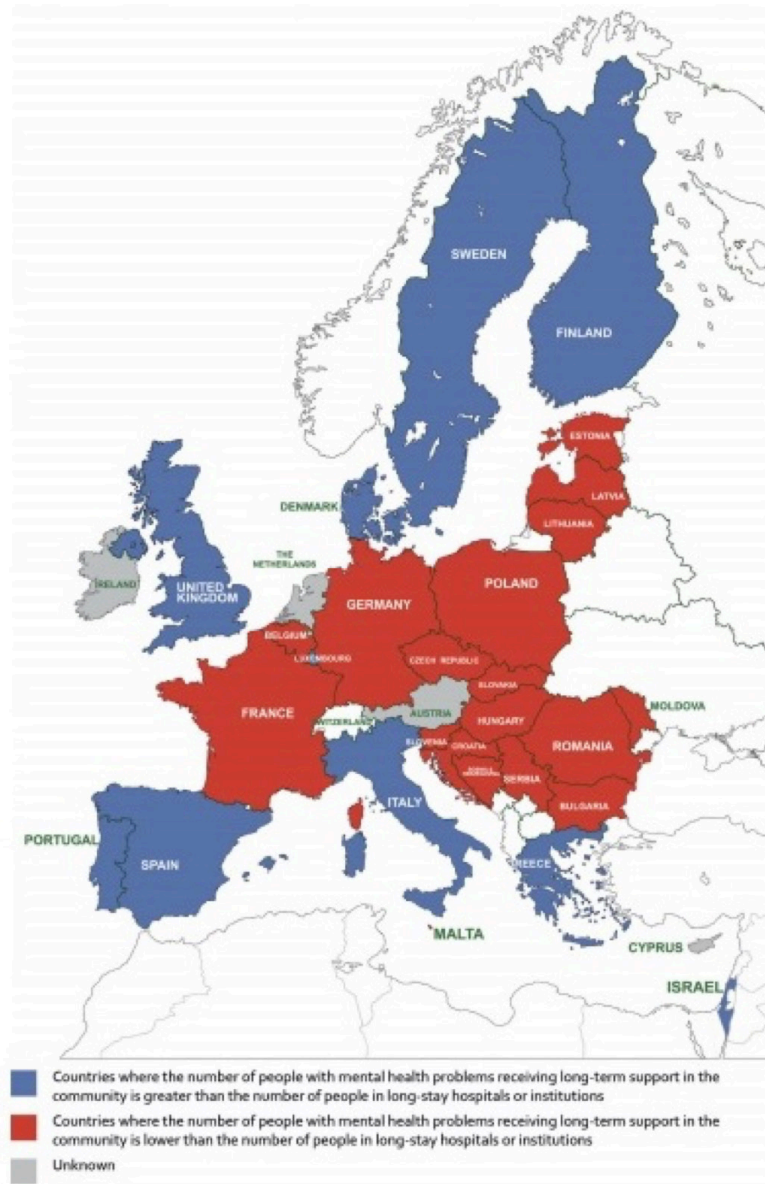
SWEDEN

FINLAND

ESTONIA

LATVIA

LITHUANIA

DENMARK

THE NETHERLANDS

IRELAND

UNITED KINGDOM

GERMANY

POLAND

BELGIUM

LUXEMBOURG

CZECH REPUBLIC

SLOVAKIA

FRANCE

SWITZERLAND

AUSTRIA

HUNGARY

MOLDOVA

SLOVENIA

CROATIA

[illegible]

SERBIA

ROMANIA

BULGARIA

ITALY

PORTUGAL

SPAIN

GREECE

MALTA

CYPRUS

ISRAEL

Countries where the number of people with mental health problems receiving long-term support in the community is greater than the number of people in long-stay hospitals or institutions

Countries where the number of people with mental health problems receiving long-term support in the community is lower than the number of people in long-stay hospitals or institutions

Unknown